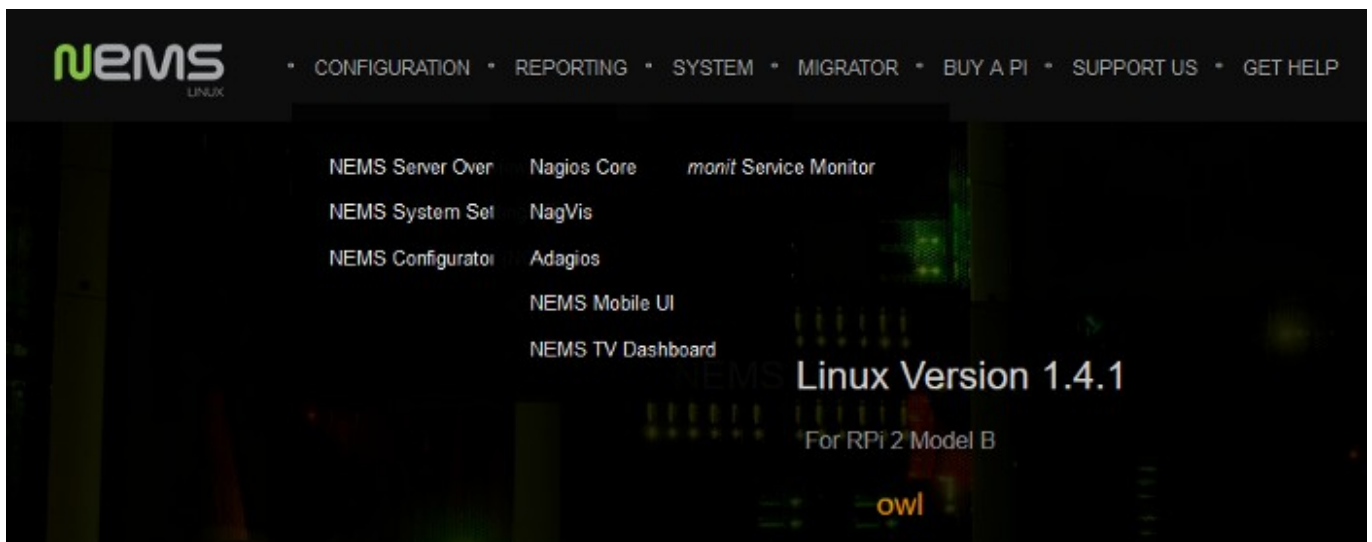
NEMS LINUX

CONFIGURATION · REPORTING · SYSTEM · MIGRATOR · BUY A PI · SUPPORT US · GET HELP

NEMS Server Over
NEMS System Set
NEMS Configurator

Nagios Core
NagVis
Adagios
NEMS Mobile UI
NEMS TV Dashboard

*monit* Service Monitor

NEMS Linux Version 1.4.1

For RPi 2 Model B

owl